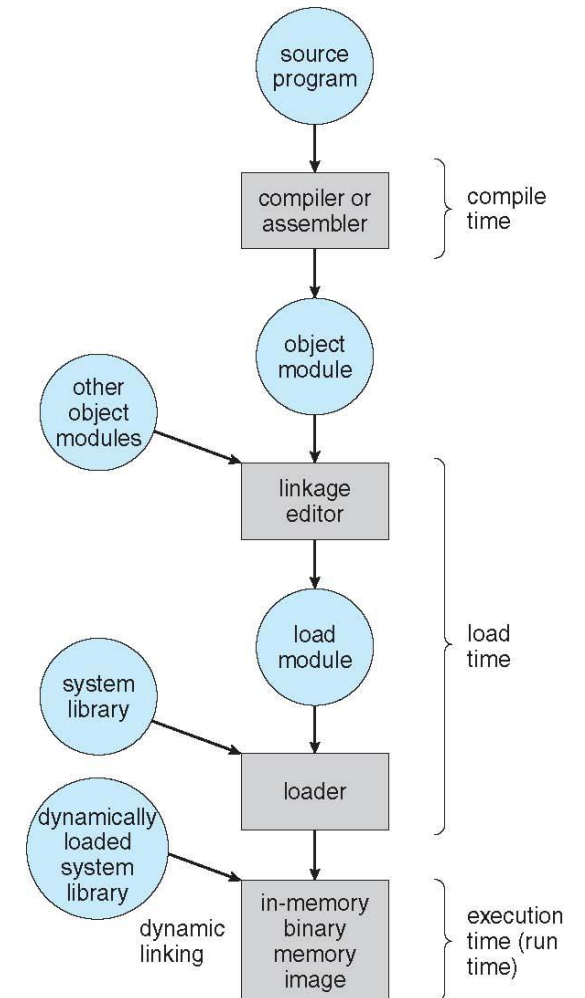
source program

compiler or assembler

compile time

object module

other object modules

linkage editor

load module

load time

system library

loader

dynamically loaded system library

dynamic linking

in-memory binary memory image

execution time (run time)